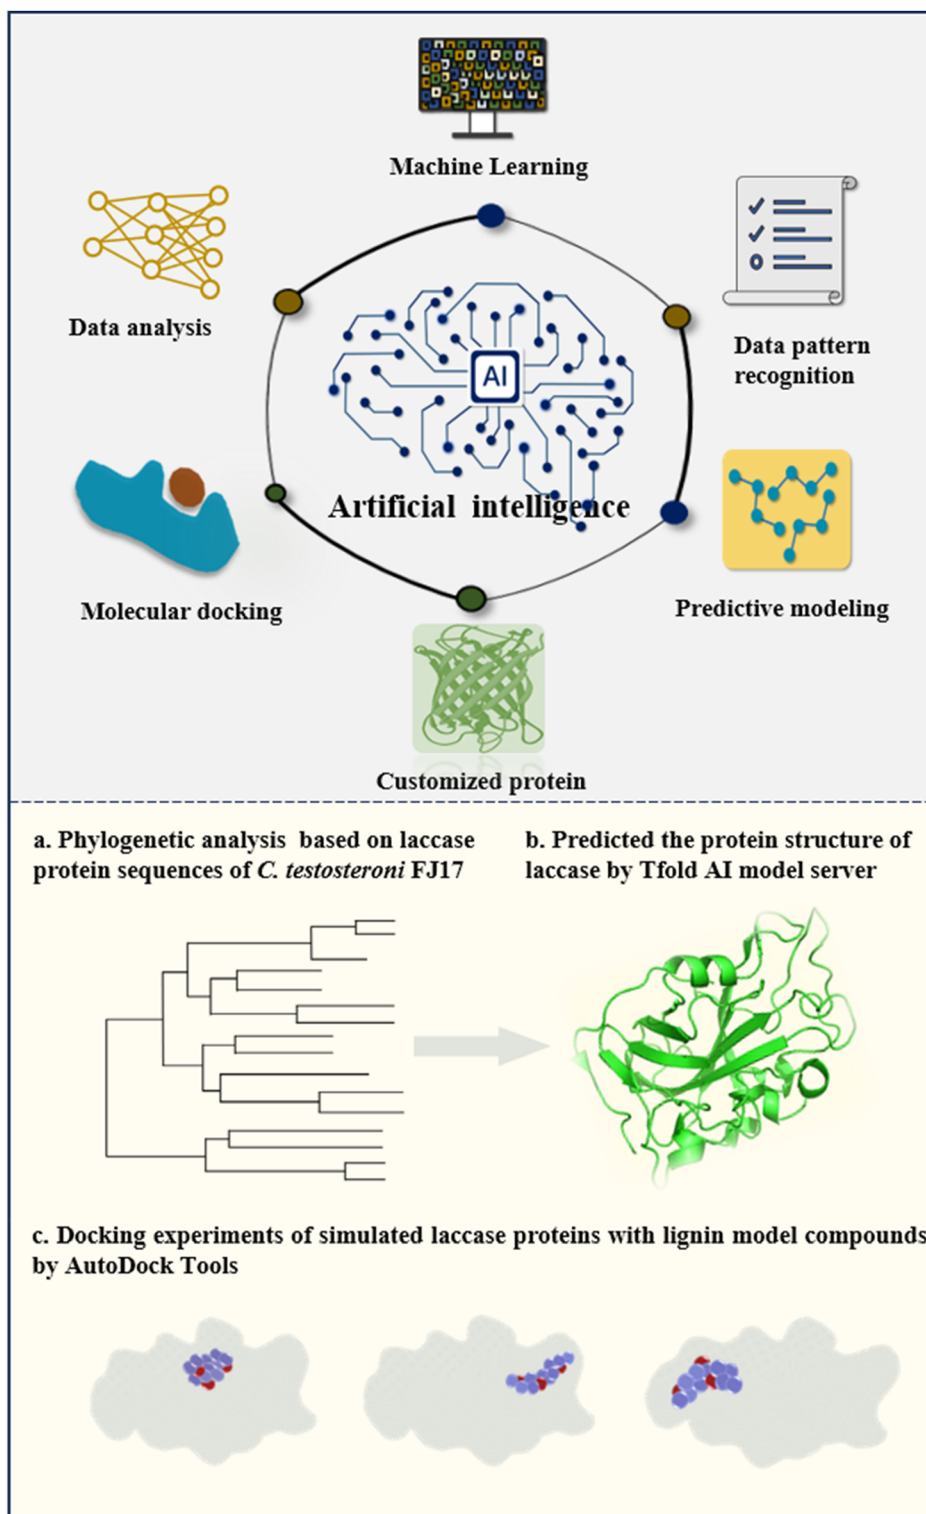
Machine Learning

Data analysis

Data pattern recognition

AI

Artificial intelligence

Molecular docking

Predictive modeling

Customized protein

a. Phylogenetic analysis based on laccase protein sequences of *C. testosteroni* FJ17

b. Predicted the protein structure of laccase by Tfold AI model server

c. Docking experiments of simulated laccase proteins with lignin model compounds by AutoDock Tools